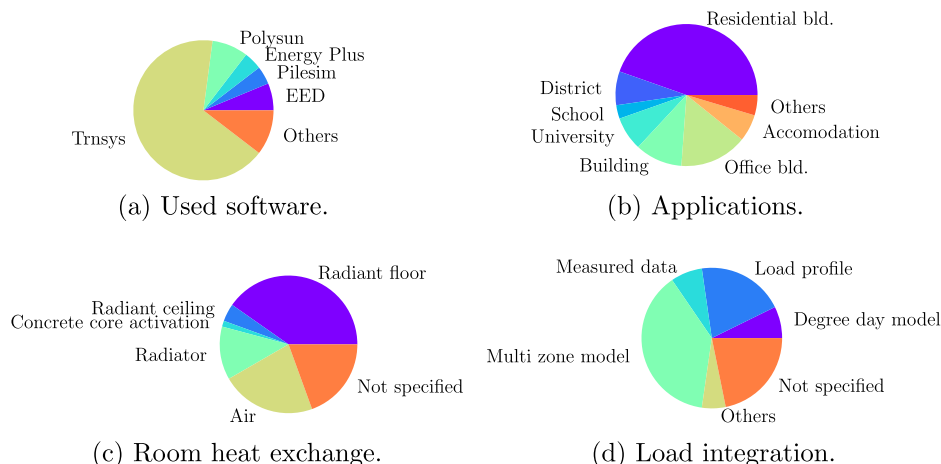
Polysun
Energy Plus
Pilesim
EED
Others
Trnsys

(a) Used software.

Residential bld.
District
School
University
Building
Office bld.
Others
Accomodation

(b) Applications.

Radiant floor
Radiant ceiling
Concrete core activation
Radiator
Air
Not specified

(c) Room heat exchange.

Measured data
Load profile
Degree day model
Multi zone model
Not specified
Others

(d) Load integration.